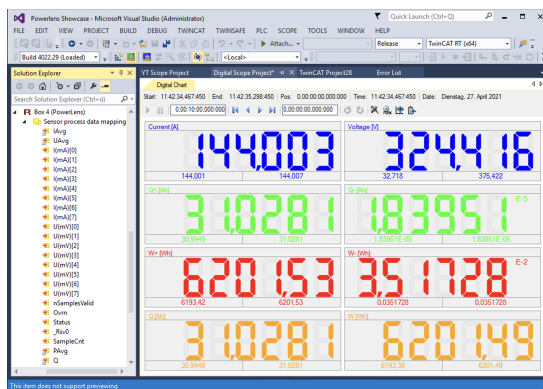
Powerlens Showcase - Microsoft Visual Studio (Administrator)
Quick Launch (Ctrl+Q)
FILE EDIT VIEW PROJECT BUILD DEBUG TWINCAT TWINSAFE PLC SCOPE TOOLS WINDOW HELP
Attach...
Release
TwinCAT RT (x64)
Build 4022.29 (Loaded)
<Local>
Solution Explorer
Search Solution Explorer (Ctrl+ü)
Box 4 (PowerLens)
Sensor process data mapping
IAvg
UAvg
I(mA)[0]
I(mA)[1]
I(mA)[2]
I(mA)[3]
I(mA)[4]
I(mA)[5]
I(mA)[6]
I(mA)[7]
U(mV)[0]
U(mV)[1]
U(mV)[2]
U(mV)[3]
U(mV)[4]
U(mV)[5]
U(mV)[6]
U(mV)[7]
nSamplesValid
Ovrn
Status
_Rsv0
SampleCnt
PAvg
Q
YT Scope Project
Digital Scope Project*
TwinCAT Project28
Error List
Digital Chart
Start: 11:42:34.467.450 End: 11:42:35.298.450 Pos: 0:00:00:00.000.000 Time: 11:42:34.467.450 Date: Dienstag, 27. April 2021
0,00:10:00,000.000
0,00:00:00,000.000
Current [A]
144,003
144,001
144,007
Voltage [V]
324,416
32,718
375,422
Q+ [Ah]
31,0281
30,9949
31,0281
Q- [Ah]
1,8395
E-5
1,8396E-05
1,8396E-05
W+ [Wh]
620153
6193,42
6201,53
W- [Wh]
3,51728
E-2
0,0351728
0,0351728
Q [Ah]
31,0281
30,9948
31,0281
W [Wh]
620149
6193,36
6201,49
This item does not support previewing